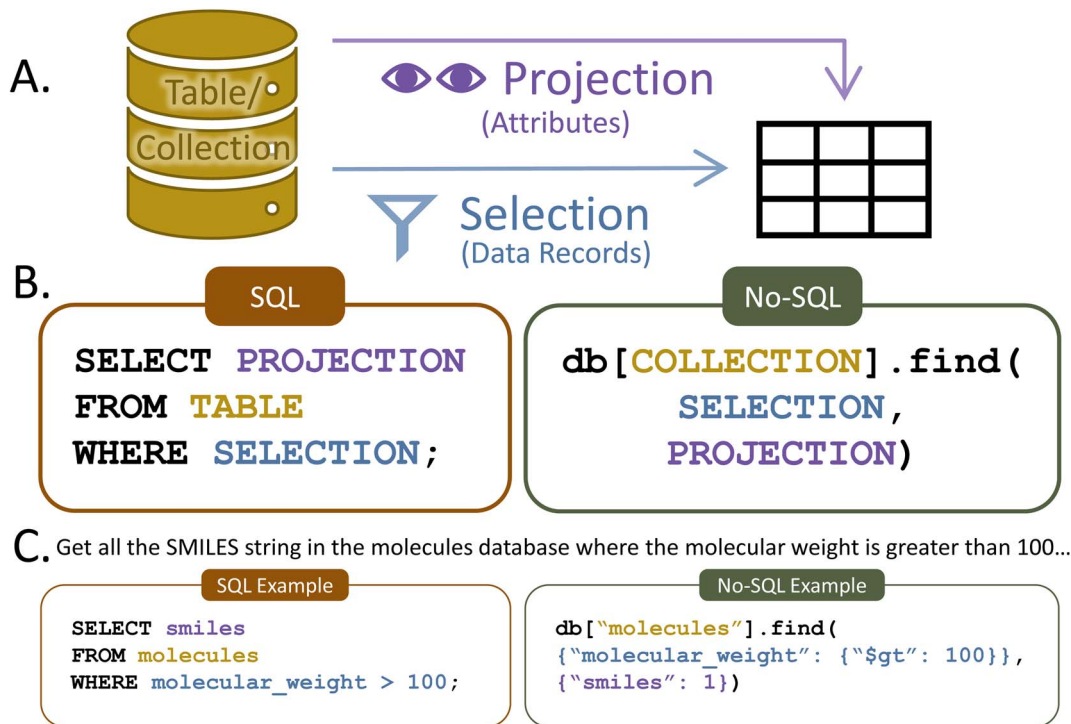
A.

Table/ Collection

Projection
(Attributes)

Selection
(Data Records)

B.

SQL

SELECT PROJECTION
FROM TABLE
WHERE SELECTION;

No-SQL

db[COLLECTION].find(
SELECTION,
PROJECTION)

C. Get all the SMILES string in the molecules database where the molecular weight is greater than 100…

SQL Example

SELECT smiles
FROM molecules
WHERE molecular_weight > 100;

No-SQL Example

db["molecules"].find(
{"molecular_weight": {"$gt": 100}},
{"smiles": 1})